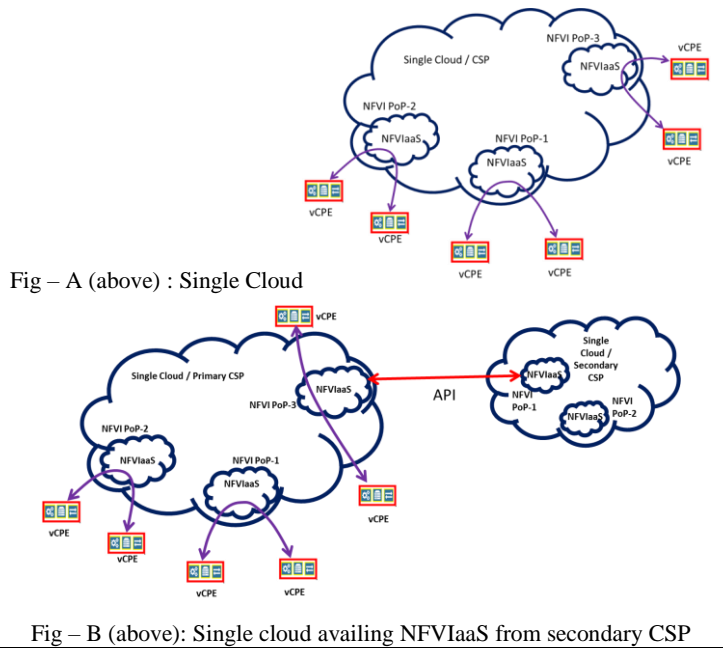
Single Cloud / CSP

NFVI PoP-3

NFVIaaS

vCPE

vCPE

NFVI PoP-2

NFVIaaS

NFVI PoP-1

NFVIaaS

vCPE

vCPE

vCPE

vCPE

Fig – A (above) : Single Cloud

vCPE

Single Cloud / Primary CSP

NFVIaaS

NFVI PoP-3

API

Single Cloud / Secondary CSP

NFVIaaS

NFVI PoP-1

NFVIaaS

NFVI PoP-2

NFVI PoP-2

NFVIaaS

NFVI PoP-1

NFVIaaS

vCPE

vCPE

vCPE

vCPE

vCPE

Fig – B (above): Single cloud availing NFVIaaS from secondary CSP